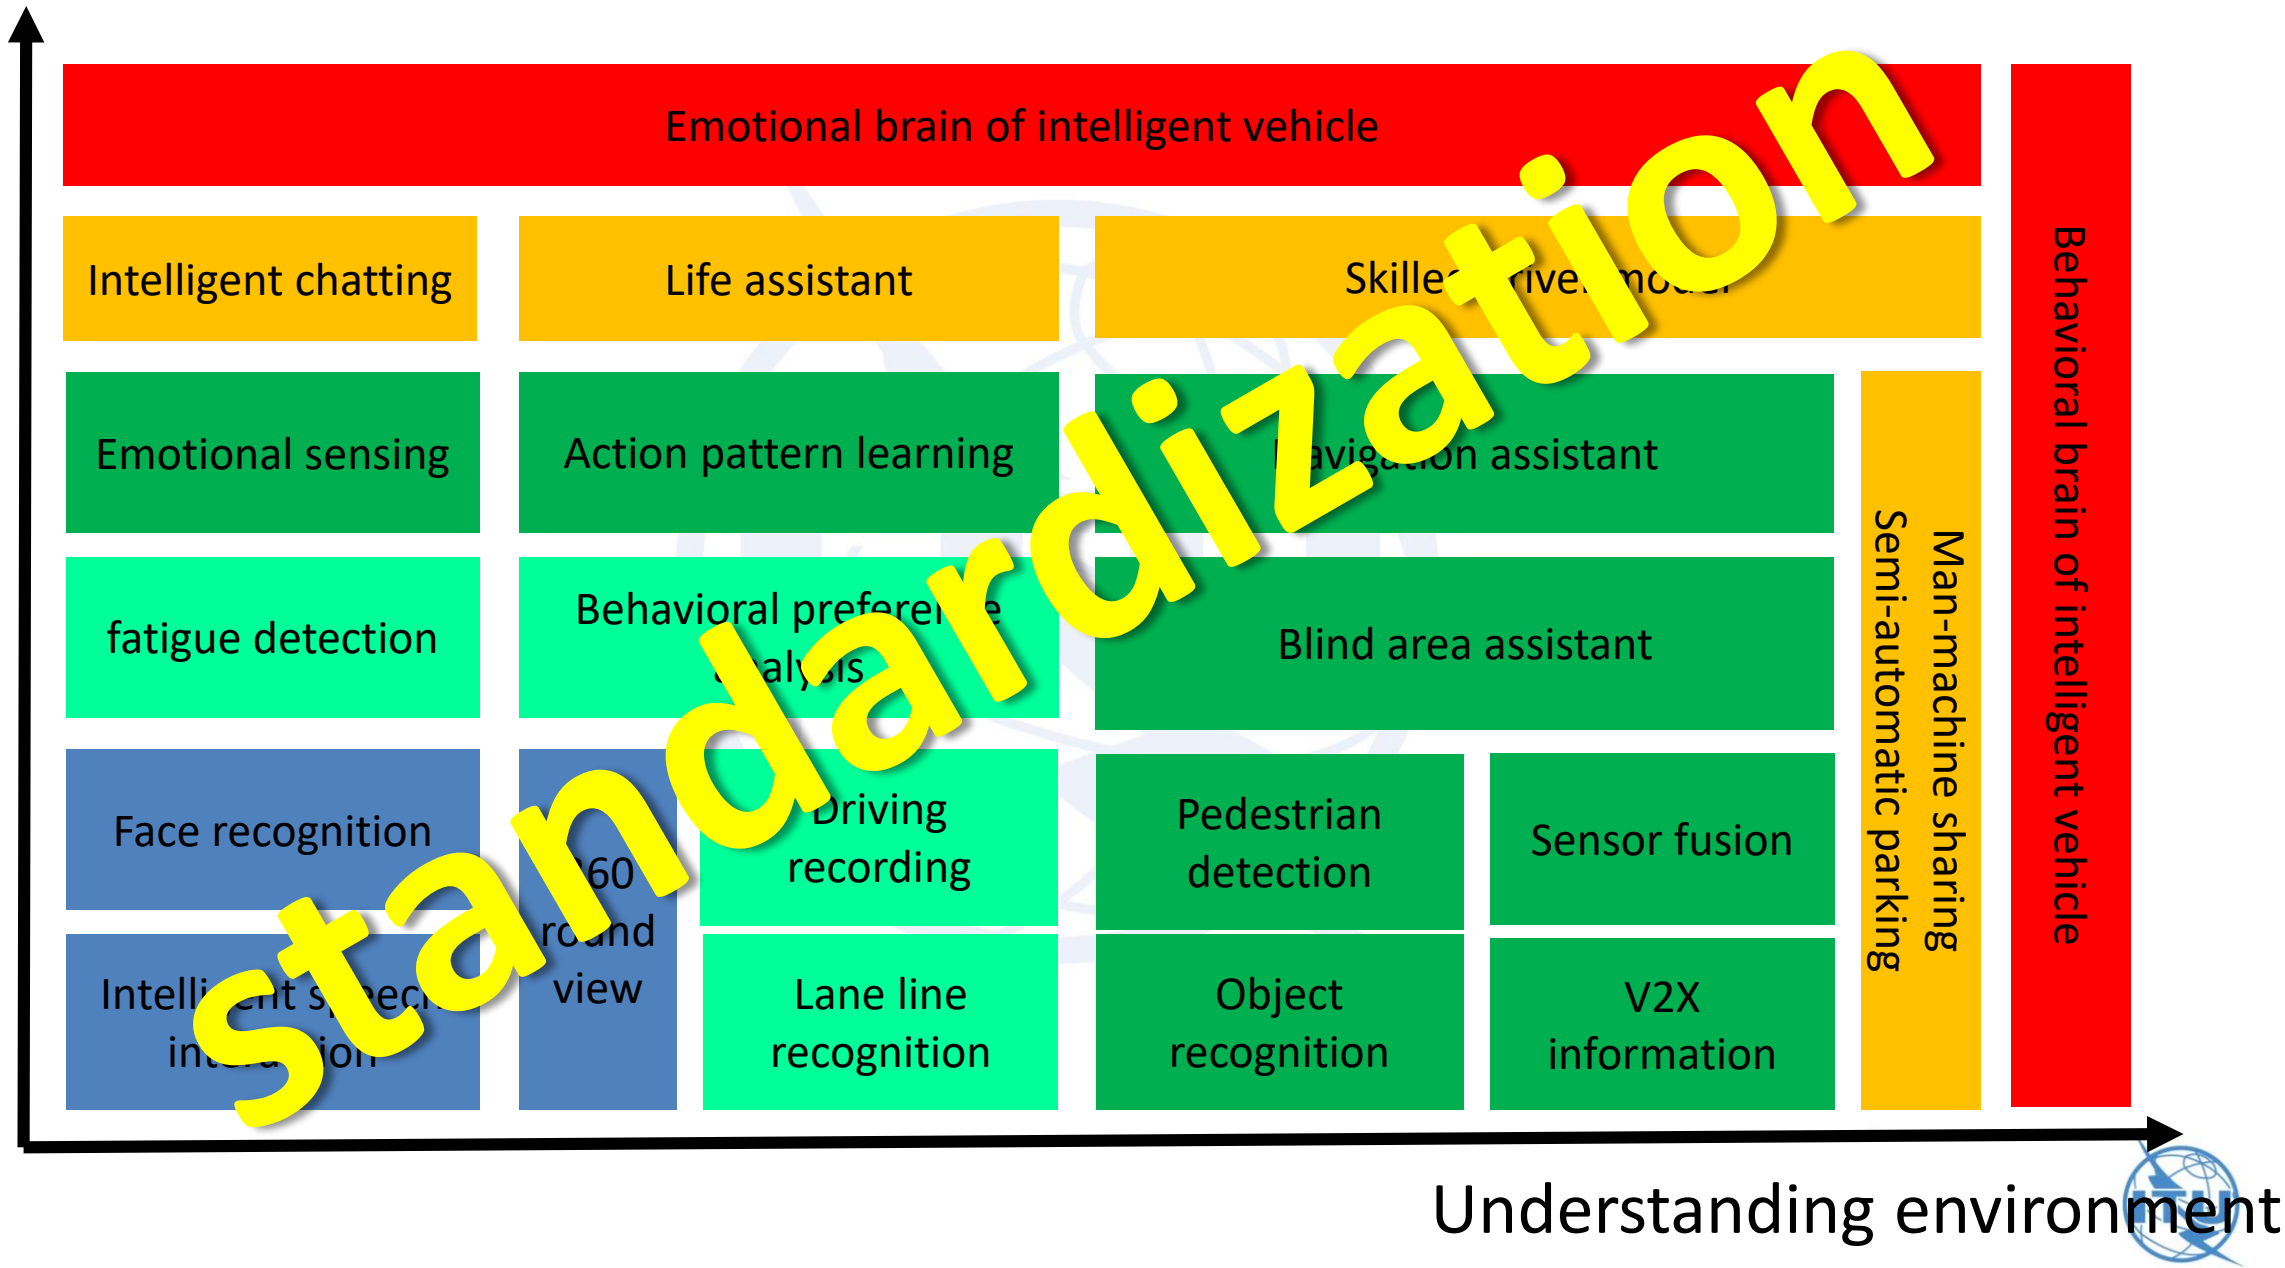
Emotional brain of intelligent vehicle

Intelligent chatting

Life assistant

Skille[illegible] rive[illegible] mo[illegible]

Emotional sensing

Action pattern learning

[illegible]avig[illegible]on assistant

fatigue detection

Behavioral prefere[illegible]e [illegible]aly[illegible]is

Blind area assistant

Face recognition

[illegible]60 ro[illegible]nd view

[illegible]Driving recording

Pedestrian detection

Sensor fusion

Intelli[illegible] s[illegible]ec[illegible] in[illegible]ion

Lane line recognition

Object recognition

V2X information

Semi-automatic parking

Man-machine sharing

Behavioral brain of intelligent vehicle

standardization

Understanding environment